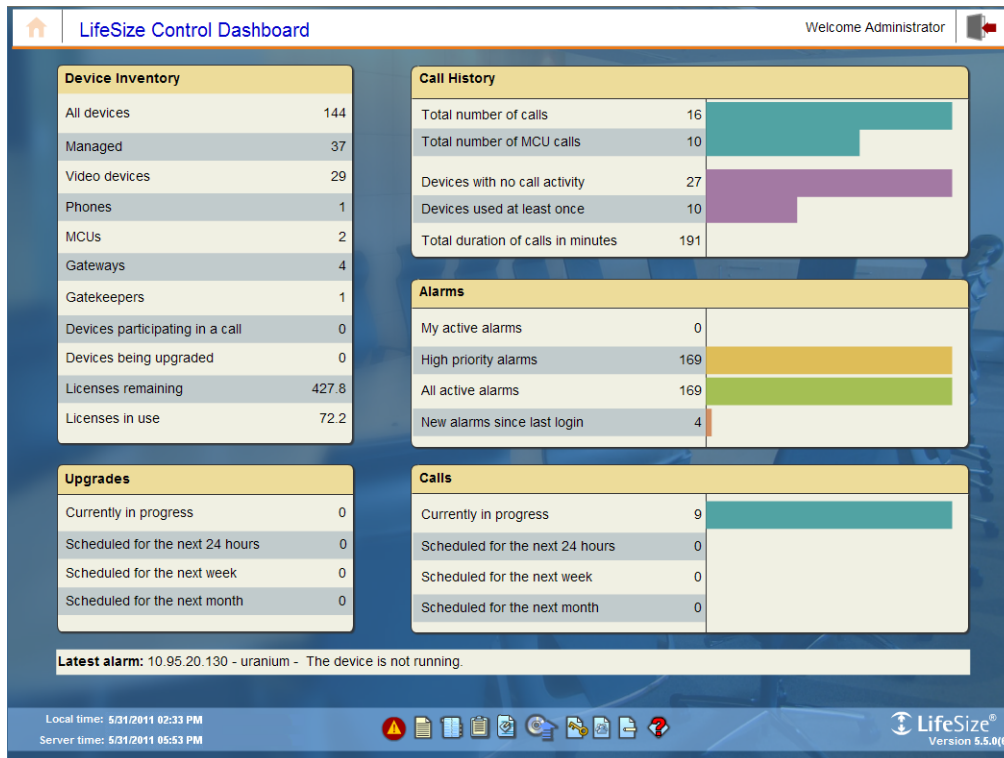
LifeSize Control Dashboard

Welcome Administrator

Device Inventory

| All devices | 144 |
|---|---|
| Managed | 37 |
| Video devices | 29 |
| Phones | 1 |
| MCUs | 2 |
| Gateways | 4 |
| Gatekeepers | 1 |
| Devices participating in a call | 0 |
| Devices being upgraded | 0 |
| Licenses remaining | 427.8 |
| Licenses in use | 72.2 |

Call History

| Total number of calls | 16 |
|---|---|
| Total number of MCU calls | 10 |
| Devices with no call activity | 27 |
| Devices used at least once | 10 |
| Total duration of calls in minutes | 191 |

Alarms

| My active alarms | 0 |
|---|---|
| High priority alarms | 169 |
| All active alarms | 169 |
| New alarms since last login | 4 |

Upgrades

| Currently in progress | 0 |
|---|---|
| Scheduled for the next 24 hours | 0 |
| Scheduled for the next week | 0 |
| Scheduled for the next month | 0 |

Calls

| Currently in progress | 9 |
|---|---|
| Scheduled for the next 24 hours | 0 |
| Scheduled for the next week | 0 |
| Scheduled for the next month | 0 |

Latest alarm: 10.95.20.130 - uranium - The device is not running.

Local time: 5/31/2011 02:33 PM
Server time: 5/31/2011 05:53 PM

LifeSize®
Version 5.5.0([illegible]